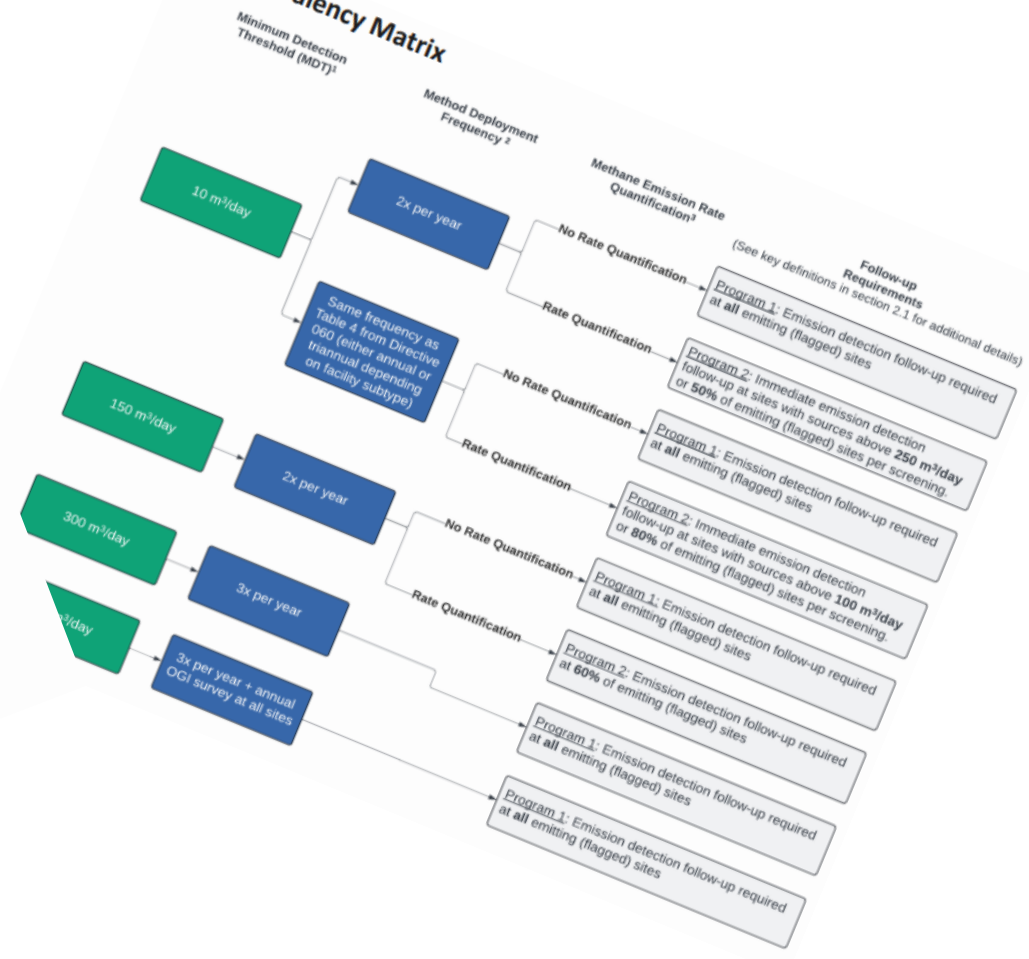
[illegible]uency Matrix

Minimum Detection Threshold (MDT)¹

Method Deployment Frequency ²

Methane Emission Rate Quantification³

Follow-up Requirements
(See key definitions in section 2.1 for additional details)

10 m³/day

2x per year

No Rate Quantification

Program 1: Emission detection follow-up required at **all** emitting (flagged) sites

Rate Quantification

Program 2: Immediate emission detection follow-up at sites with sources above **250 m³/day** or **50%** of emitting (flagged) sites per screening.

Same frequency as Table 4 from Directive 060 (either annual or triannual depending on facility subtype)

No Rate Quantification

Program 1: Emission detection follow-up required at **all** emitting (flagged) sites

Rate Quantification

Program 2: Immediate emission detection follow-up at sites with sources above **100 m³/day** or **80%** of emitting (flagged) sites per screening.

150 m³/day

2x per year

No Rate Quantification

Program 1: Emission detection follow-up required at **all** emitting (flagged) sites

Rate Quantification

Program 2: Emission detection follow-up required at **60%** of emitting (flagged) sites

300 m³/day

3x per year

Program 1: Emission detection follow-up required at **all** emitting (flagged) sites

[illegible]³/day

3x per year + annual OGI survey at all sites

Program 1: Emission detection follow-up required at **all** emitting (flagged) sites